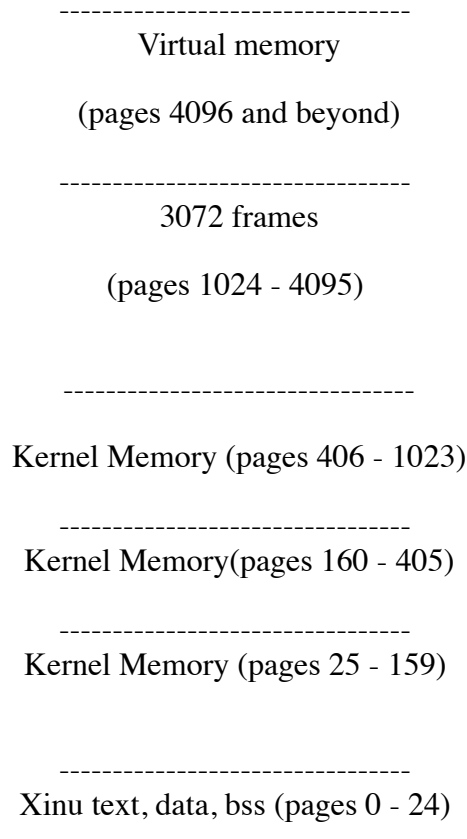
---------------------------------
Virtual memory

(pages 4096 and beyond)

---------------------------------
3072 frames

(pages 1024 - 4095)

---------------------------------

Kernel Memory (pages 406 - 1023)

---------------------------------
Kernel Memory(pages 160 - 405)

---------------------------------
Kernel Memory (pages 25 - 159)

---------------------------------
Xinu text, data, bss (pages 0 - 24)